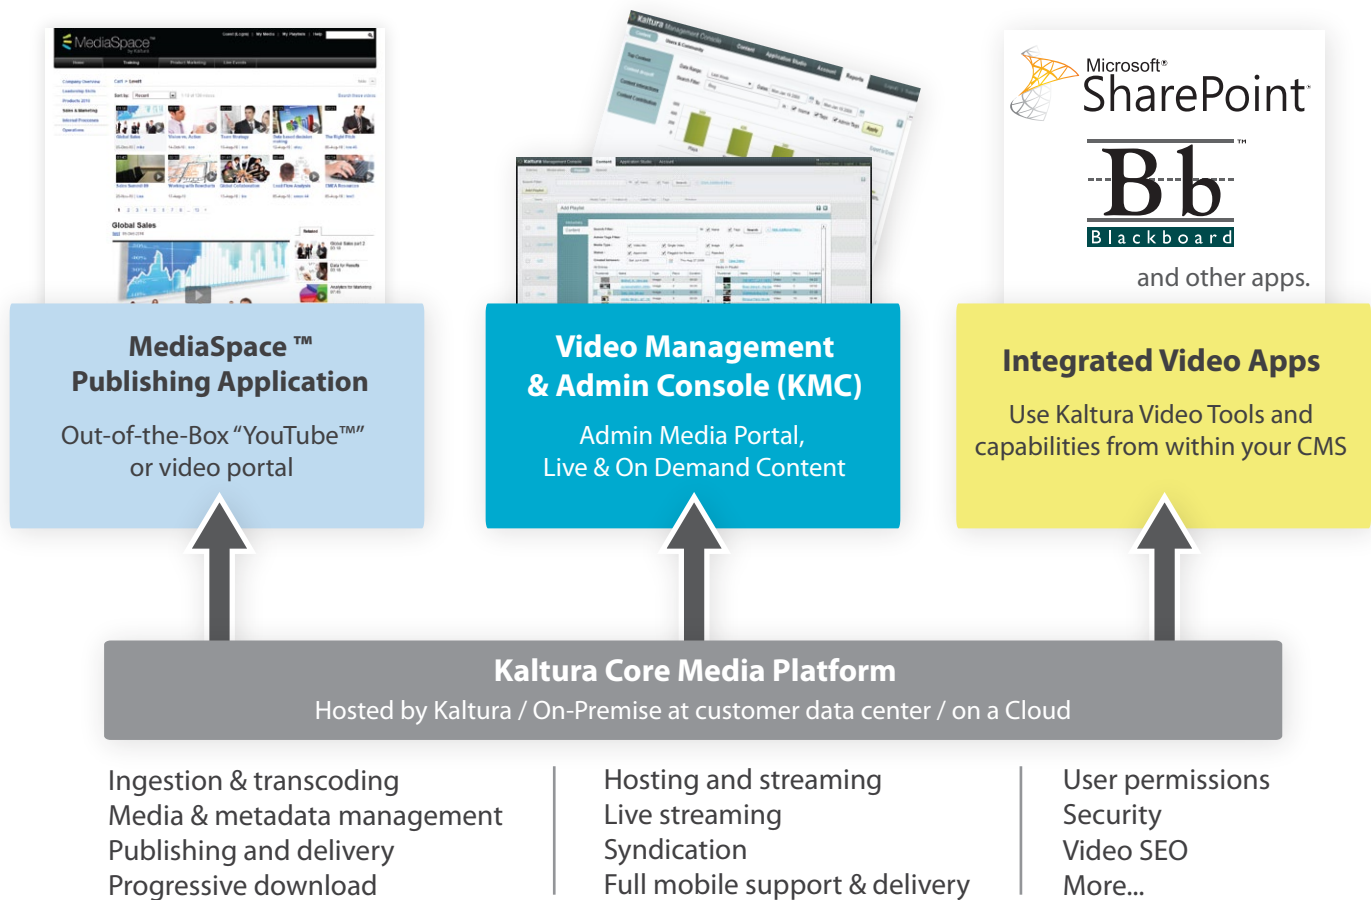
MediaSpace

Global Sales

Kaltura Management Console

Microsoft®
SharePoint

Bb
Blackboard

and other apps.

MediaSpace ™
Publishing Application

Out-of-the-Box "YouTube™" or video portal

Video Management & Admin Console (KMC)

Admin Media Portal, Live & On Demand Content

Integrated Video Apps

Use Kaltura Video Tools and capabilities from within your CMS

Kaltura Core Media Platform

Hosted by Kaltura / On-Premise at customer data center / on a Cloud

Ingestion & transcoding
Media & metadata management
Publishing and delivery
Progressive download

Hosting and streaming
Live streaming
Syndication
Full mobile support & delivery

User permissions
Security
Video SEO
More...